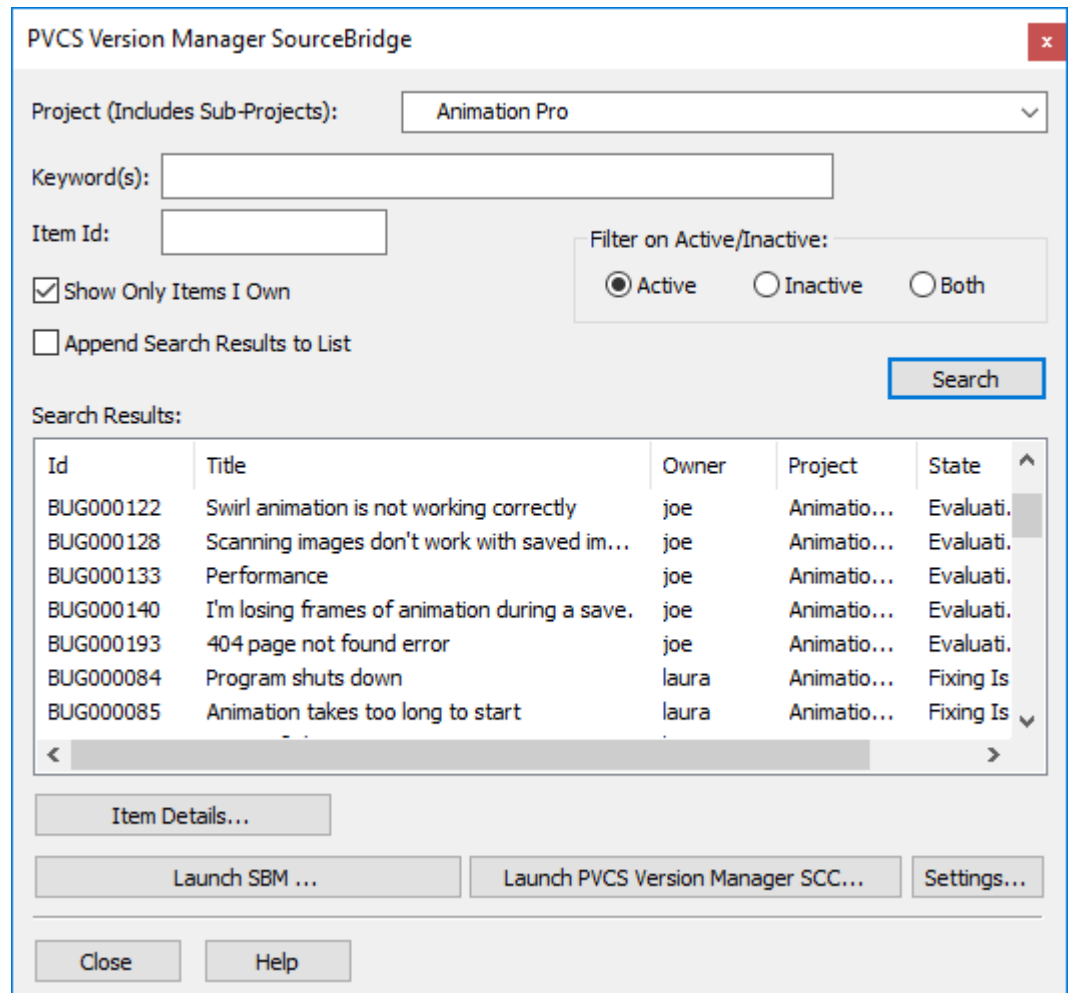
PVCS Version Manager SourceBridge

×

Project (Includes Sub-Projects): Animation Pro

Keyword(s):

Item Id:

Filter on Active/Inactive:

Active Inactive Both

Show Only Items I Own

Append Search Results to List

Search

Search Results:

| Id | Title | Owner | Project | State |
|---|---|---|---|---|
| BUG000122 | Swirl animation is not working correctly | joe | Animatio... | Evaluati. |
| BUG000128 | Scanning images don't work with saved im... | joe | Animatio... | Evaluati. |
| BUG000133 | Performance | joe | Animatio... | Evaluati. |
| BUG000140 | I'm losing frames of animation during a save. | joe | Animatio... | Evaluati. |
| BUG000193 | 404 page not found error | joe | Animatio... | Evaluati. |
| BUG000084 | Program shuts down | laura | Animatio... | Fixing Is |
| BUG000085 | Animation takes too long to start | laura | Animatio... | Fixing Is |

Item Details...

Launch SBM ...

Launch PVCS Version Manager SCC...

Settings...

Close

Help